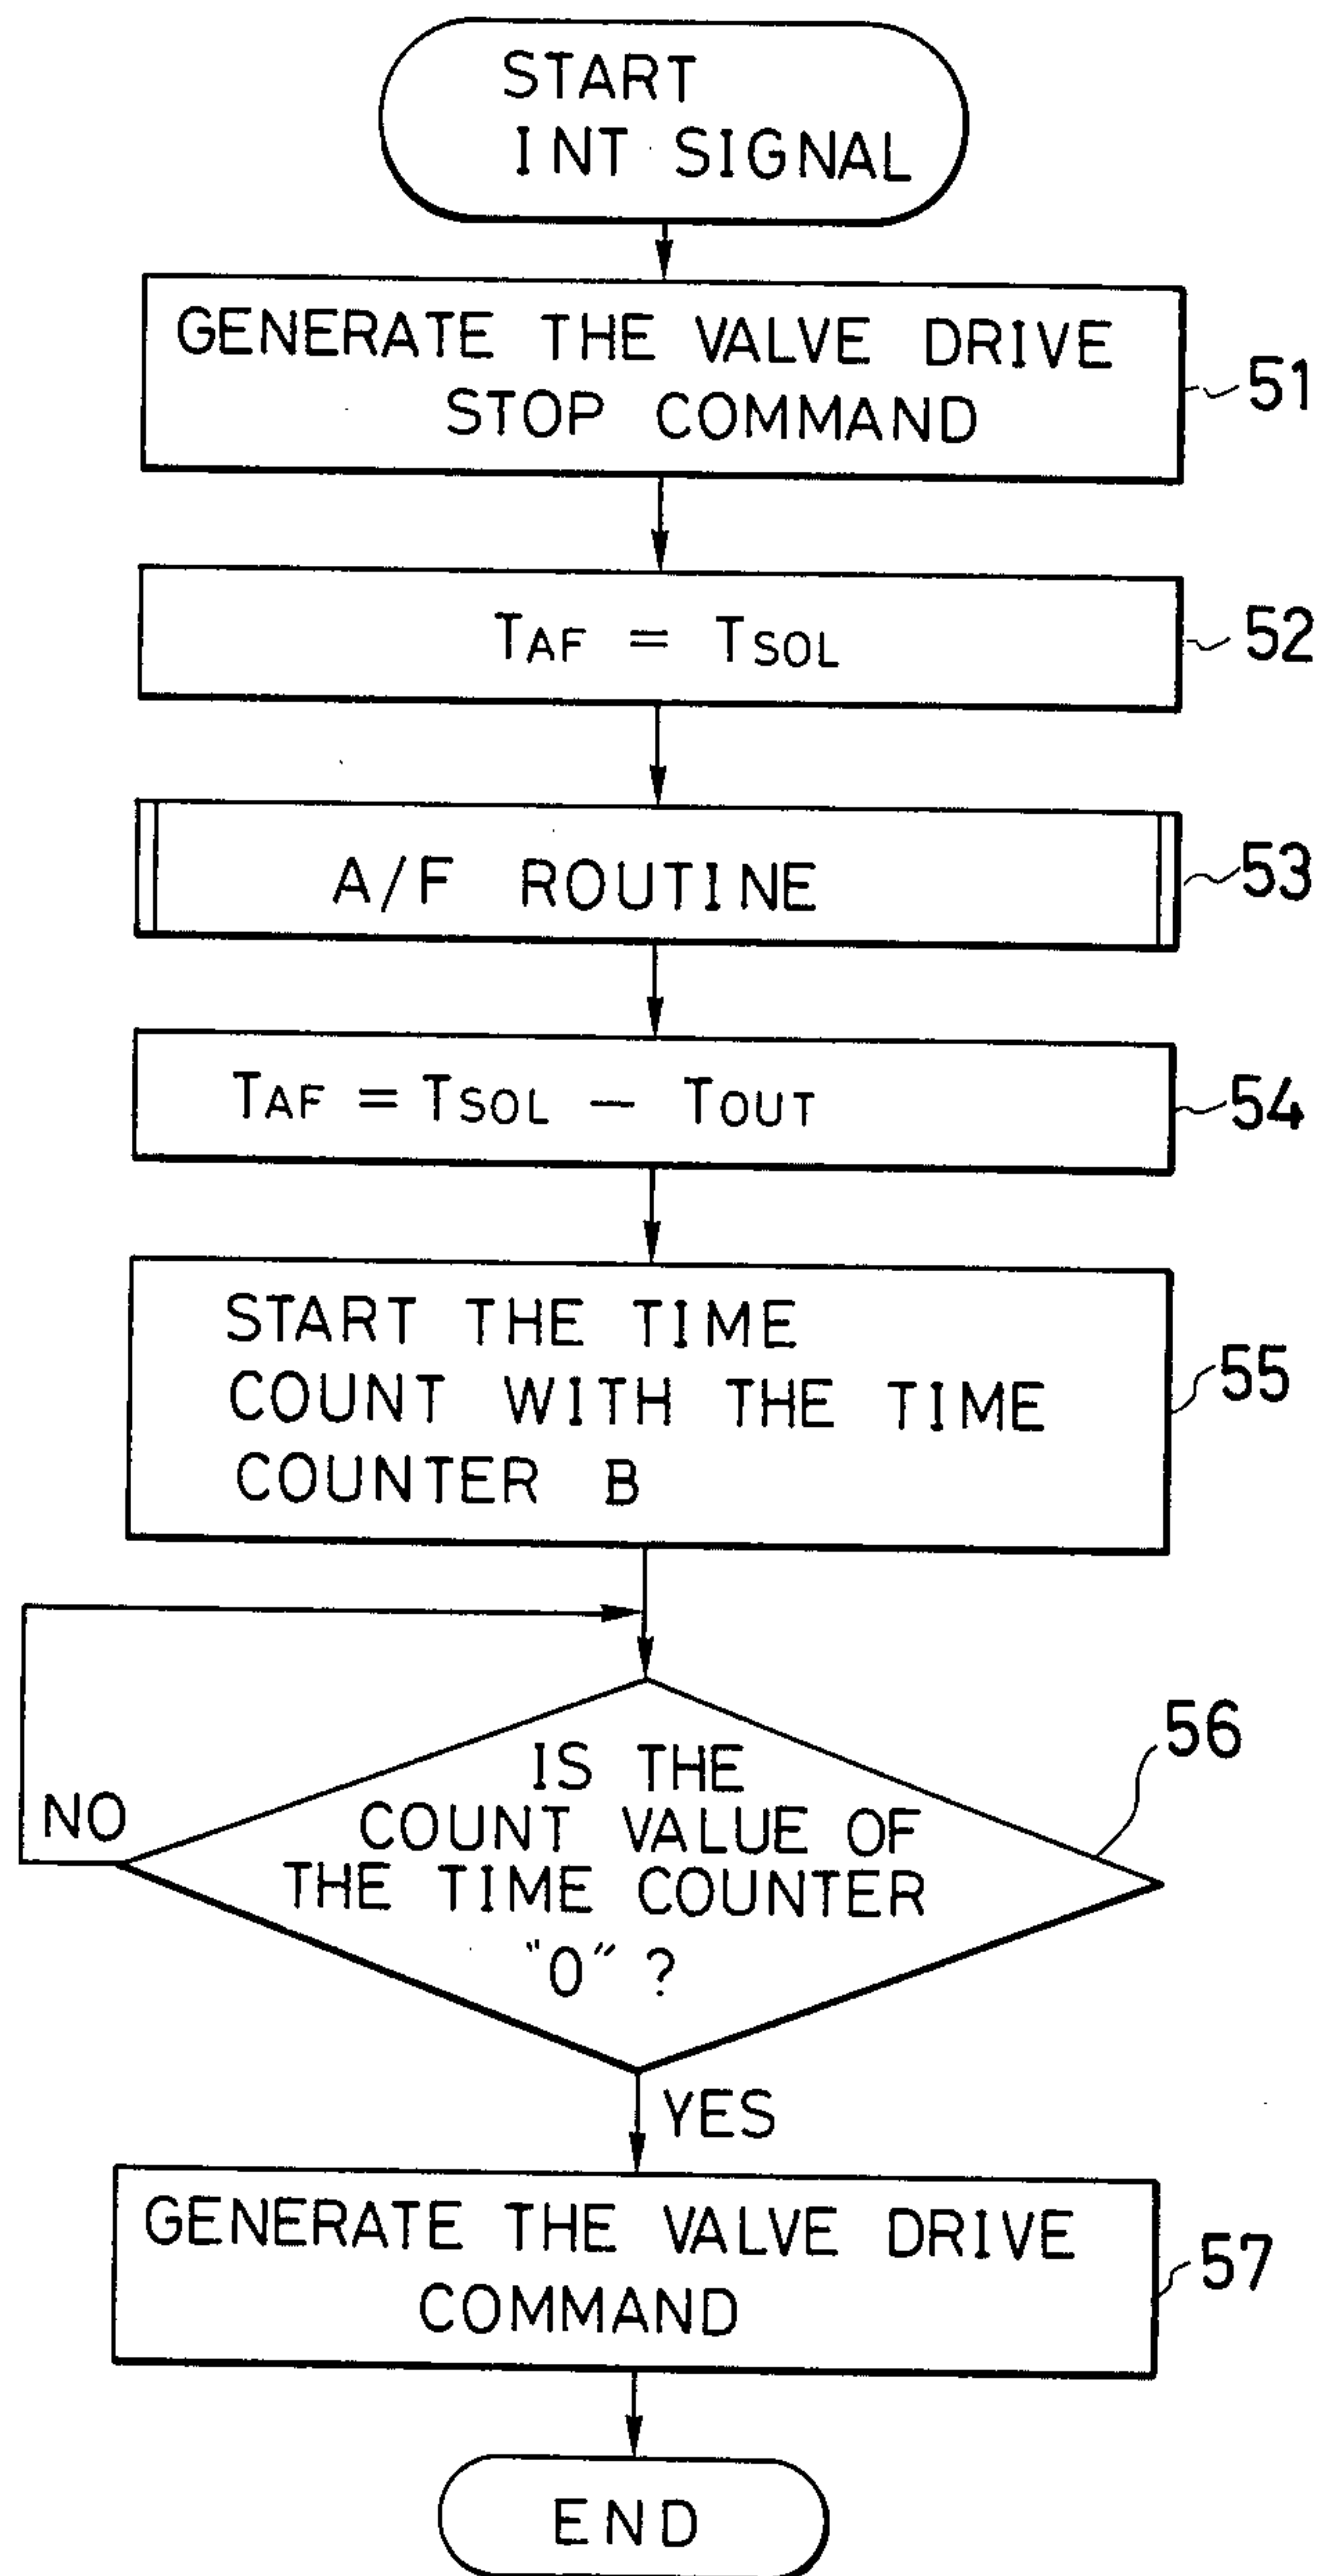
START
INT SIGNAL

GENERATE THE VALVE DRIVE STOP COMMAND

51

$T_{AF} = T_{SOL}$

52

A/F ROUTINE

53

$T_{AF} = T_{SOL} - T_{OUT}$

54

START THE TIME COUNT WITH THE TIME COUNTER B

55

IS THE COUNT VALUE OF THE TIME COUNTER "0" ?

56

NO

YES

GENERATE THE VALVE DRIVE COMMAND

57

END